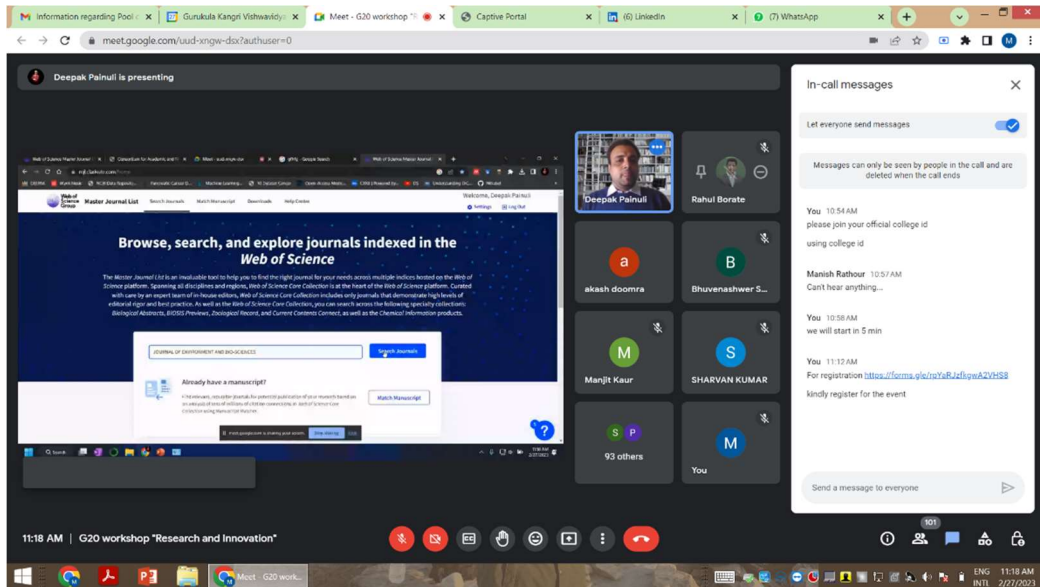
Information regarding Pool | Gurukula Kangri Vishwavidya | Meet - G20 workshop | Captive Portal | (6) LinkedIn | (7) WhatsApp

meet.google.com/uud-xngw-dsx?authuser=0

Deepak Painuli is presenting

Web of Science Group | Master Journal List | Search Journals | Match Manuscript | Downloads | Help Center

Welcome, Deepak Painuli

Settings | Log Out

Browse, search, and explore journals indexed in the Web of Science

The Master Journal List is an invaluable tool to help you to find the right journal for your needs across multiple indices hosted on the Web of Science platform. Spanning all disciplines and regions, Web of Science Core Collection is at the heart of the Web of Science platform. Curated with care by an expert team of in-house editors, Web of Science Core Collection includes only journals that demonstrate high levels of editorial rigor and best practice. As well as the Web of Science Core Collection, you can search across the following specialty collections: Biological Abstracts, BIOSIS Previews, Zoological Record, and Current Contents Connect, as well as the Chemical Information products.

JOURNAL OF ENVIRONMENT AND BIO-SCIENCES

Search Journals

Already have a manuscript?

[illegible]

Match Manuscript

meet.google.com is sharing your screen. Stop sharing Hide

Deepak Painuli

Rahul Borate

akash doomra

Bhuvenashwer S...

Manjit Kaur

SHARVAN KUMAR

93 others

You

In-call messages

Let everyone send messages

Messages can only be seen by people in the call and are deleted when the call ends

You 10:54 AM
please join your official college id
using college id

Manish Rathour 10:57 AM
Can't hear anything...

You 10:58 AM
we will start in 5 min

You 11:12 AM
For registration https://forms.gle/rpYaRJzfkgwA2VHS8
kindly register for the event

Send a message to everyone

11:18 AM | G20 workshop "Research and Innovation"

101

Meet - G20 work...

ENG INTL 11:18 AM 2/27/2023